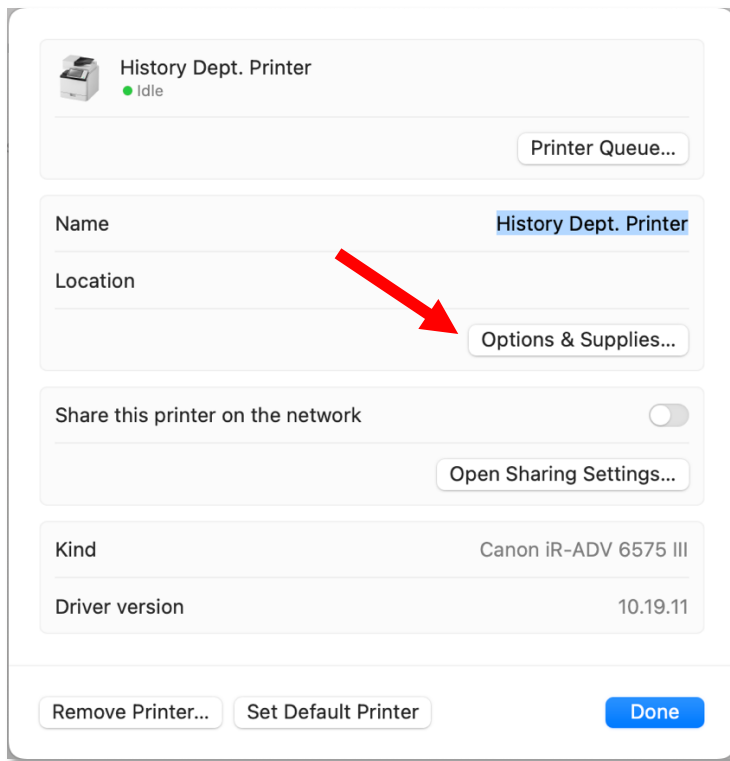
History Dept. Printer
Idle

Printer Queue...

Name History Dept. Printer

Location

Options & Supplies...

Share this printer on the network

Open Sharing Settings...

Kind Canon iR-ADV 6575 III

Driver version 10.19.11

Remove Printer... Set Default Printer Done